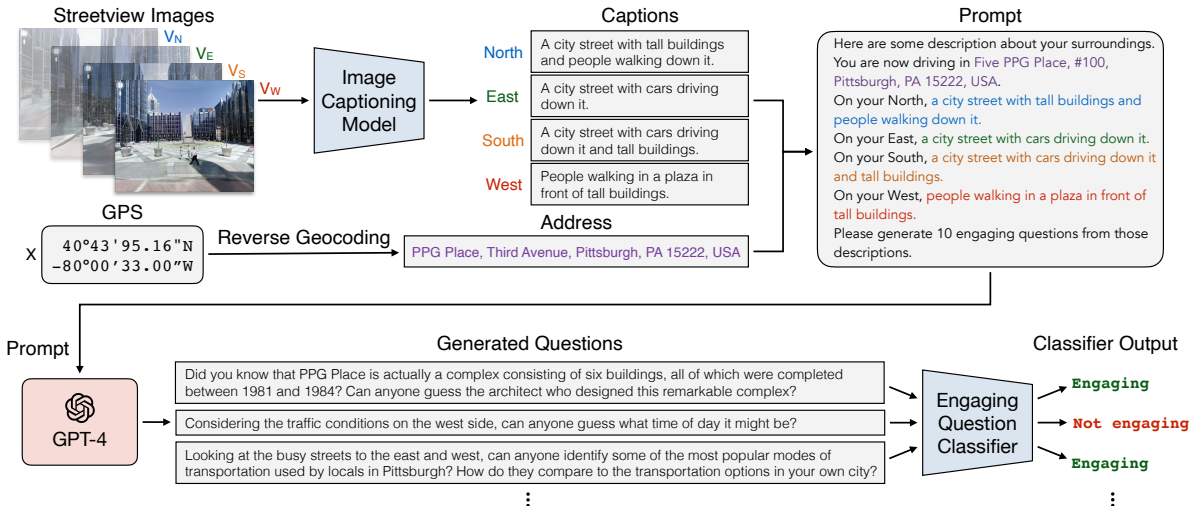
Streetview Images

$V_N$ $V_E$ $V_S$ $V_W$

Image Captioning Model

Captions

North
A city street with tall buildings and people walking down it.

East
A city street with cars driving down it.

South
A city street with cars driving down it and tall buildings.

West
People walking in a plaza in front of tall buildings.

GPS

X
40°43'95.16"N
-80°00'33.00"W

Reverse Geocoding

Address

PPG Place, Third Avenue, Pittsburgh, PA 15222, USA

Prompt

Here are some description about your surroundings.
You are now driving in Five PPG Place, #100, Pittsburgh, PA 15222, USA.
On your North, a city street with tall buildings and people walking down it.
On your East, a city street with cars driving down it.
On your South, a city street with cars driving down it and tall buildings.
On your West, people walking in a plaza in front of tall buildings.
Please generate 10 engaging questions from those descriptions.

Prompt

GPT-4

Generated Questions

Did you know that PPG Place is actually a complex consisting of six buildings, all of which were completed between 1981 and 1984? Can anyone guess the architect who designed this remarkable complex?

Considering the traffic conditions on the west side, can anyone guess what time of day it might be?

Looking at the busy streets to the east and west, can anyone identify some of the most popular modes of transportation used by locals in Pittsburgh? How do they compare to the transportation options in your own city?

⋮

Engaging Question Classifier

Classifier Output

Engaging
Not engaging
Engaging
⋮